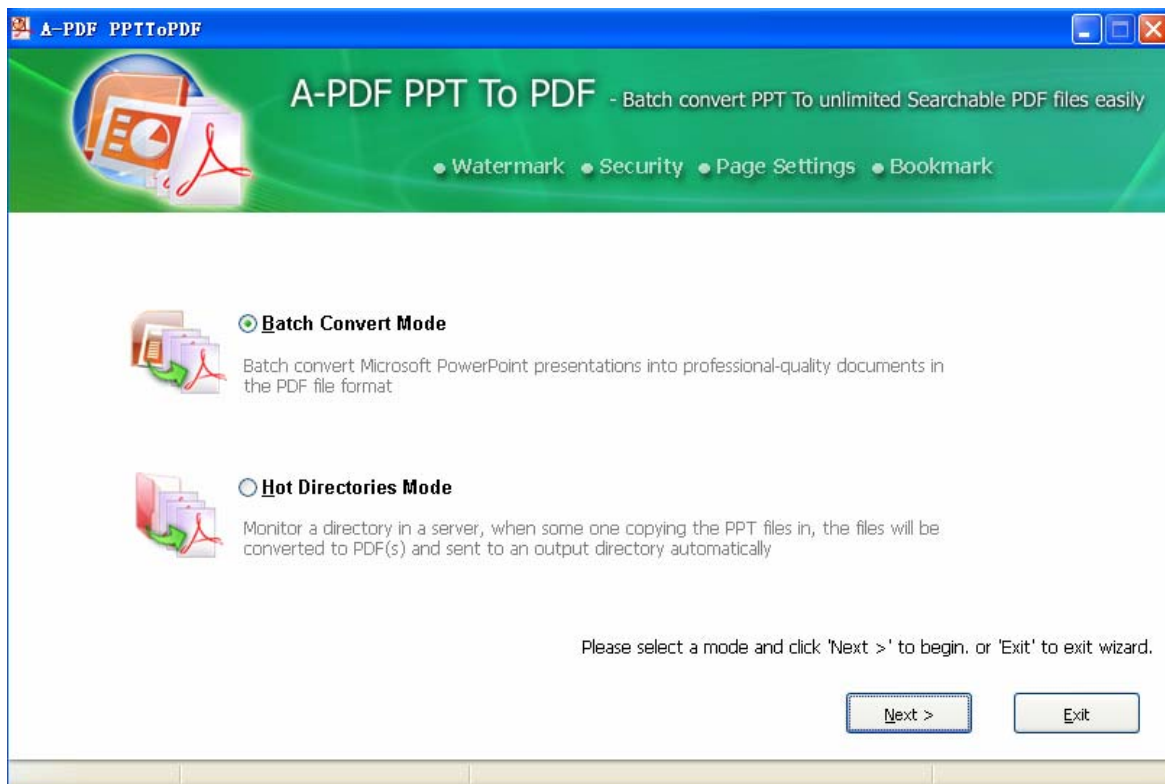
A-PDF PPTToPDF

A-PDF PPT To PDF - Batch convert PPT To unlimited Searchable PDF files easily

• Watermark • Security • Page Settings • Bookmark

Batch Convert Mode

Batch convert Microsoft PowerPoint presentations into professional-quality documents in the PDF file format

Hot Directories Mode

Monitor a directory in a server, when some one copying the PPT files in, the files will be converted to PDF(s) and sent to an output directory automatically

Please select a mode and click 'Next >' to begin. or 'Exit' to exit wizard.

Next >

Exit